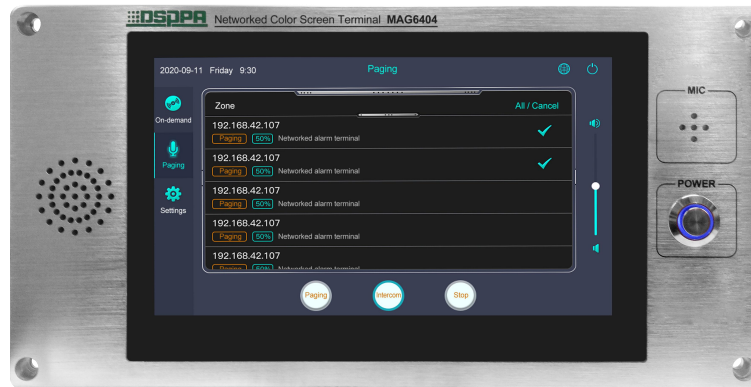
DSPPA Networked Color Screen Terminal MAG6404

2020-09-11 Friday 9:30

Paging

On-demand

Paging

Settings

Zone

All / Cancel

192.168.42.107
Paging 50% Networked alarm terminal

192.168.42.107
Paging 50% Networked alarm terminal

192.168.42.107
Paging 50% Networked alarm terminal

192.168.42.107
Paging 50% Networked alarm terminal

192.168.42.107
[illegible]

Paging

Intercom

Stop

MIC

POWER